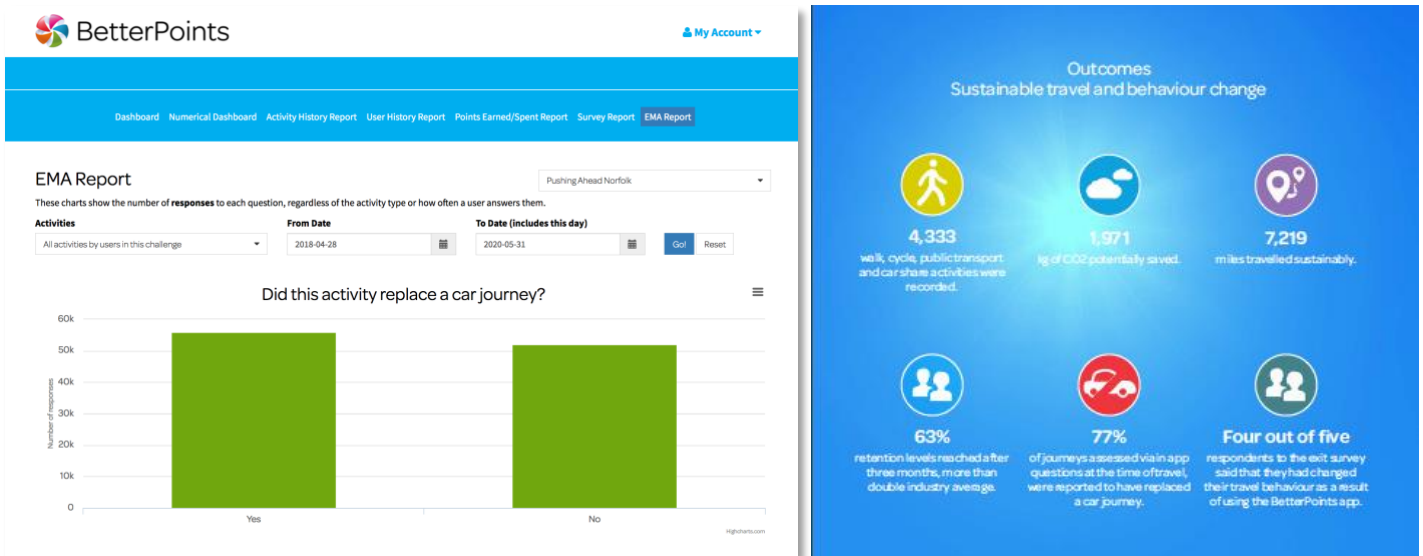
BetterPoints

My Account

Dashboard Numerical Dashboard Activity History Report User History Report Points Earned/Spent Report Survey Report EMA Report

EMA Report

Pushing Ahead Norfolk

These charts show the number of **responses** to each question, regardless of the activity type or how often a user answers them.

Activities
All activities by users in this challenge

From Date
2018-04-28

To Date (includes this day)
2020-05-31

Go! Reset

Did this activity replace a car journey?

| Number of responses |
|---|
| 60k |
| 50k |
| 40k |
| 30k |
| 20k |
| 10k |
| 0 |

Yes No

Highcharts.com

Outcomes
Sustainable travel and behaviour change

4,333
walk, cycle, public transport and car share activities were recorded.

1,971
kg of CO2 potentially saved.

7,219
miles travelled sustainably.

63%
retention levels reached after three months, more than double industry average.

77%
of journeys assessed via in app questions at the time of travel, were reported to have replaced a car journey.

Four out of five
respondents to the exit survey said that they had changed their travel behaviour as a result of using the BetterPoints app.